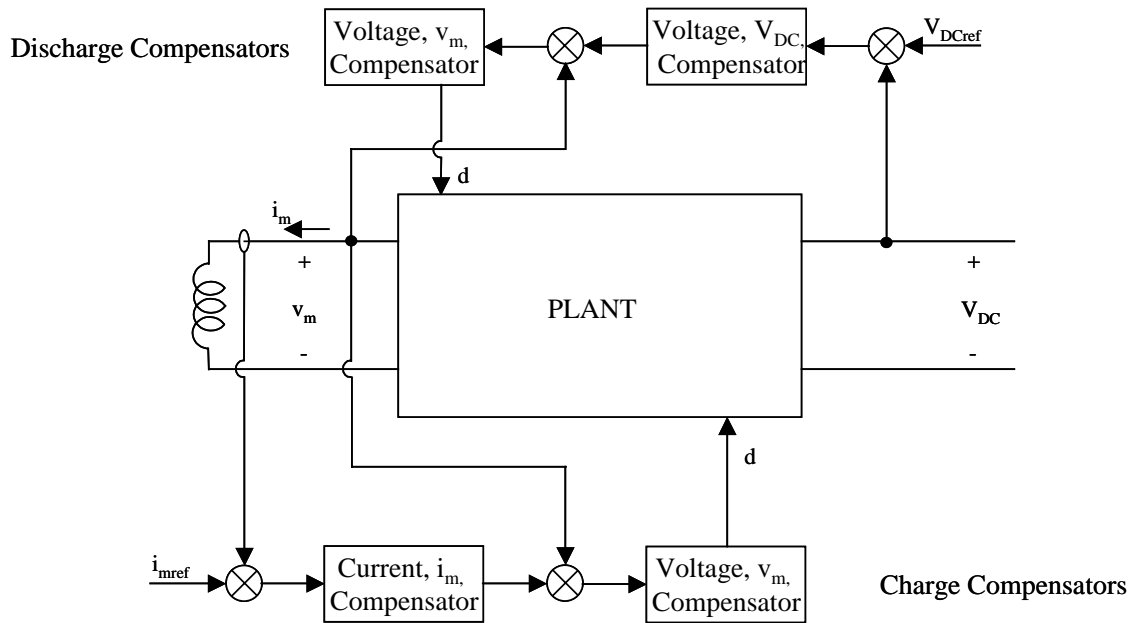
Discharge Compensators

Voltage, $v_{m,}$ Compensator

Voltage, $V_{DC,}$ Compensator

$V_{DCref}$

d

$i_m$

+

$v_m$

-

PLANT

+

$V_{DC}$

-

d

$i_{mref}$

Current, $i_{m,}$ Compensator

Voltage, $v_{m,}$ Compensator

Charge Compensators